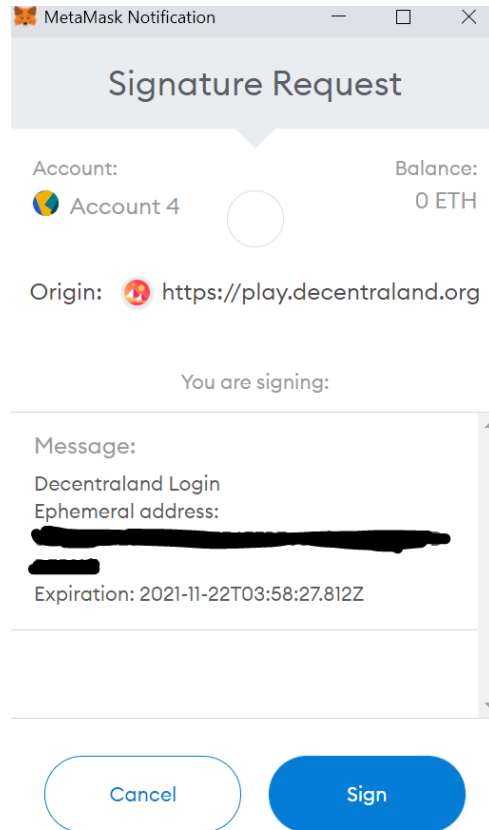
MetaMask Notification

Signature Request

Account:
Account 4

Balance:
0 ETH

Origin: https://play.decentraland.org

You are signing:

Message:
Decentraland Login
Ephemeral address:
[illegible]
Expiration: 2021-11-22T03:58:27.812Z

Cancel

Sign